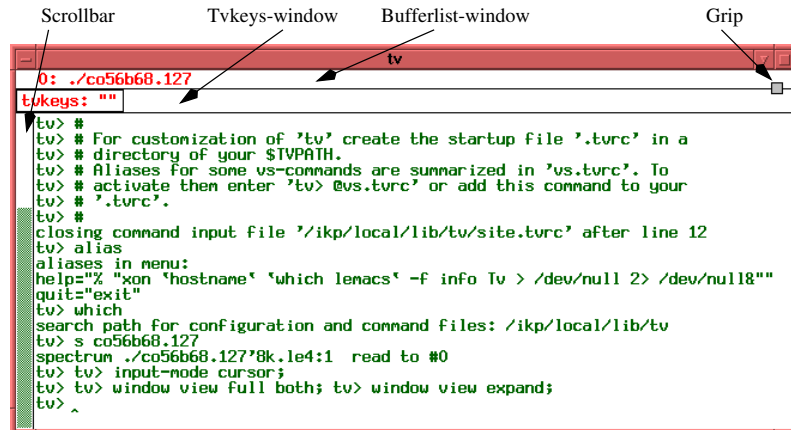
Scrollbar    Tvkeys-window    Bufferlist-window    Grip

tv

0: ./co56b68.127

tvkeys: ""

tv> #
tv> # For customization of 'tv' create the startup file '.tvrc' in a
tv> # directory of your $TVPATH.
tv> # Aliases for some vs-commands are summarized in 'vs.tvrc'. To
tv> # activate them enter 'tv> @vs.tvrc' or add this command to your
tv> # '.tvrc'.
tv> #
closing command input file '/ikp/local/lib/tv/site.tvrc' after line 12
tv> alias
aliases in menu:
help="% "xon `hostname` `which lemacs` -f info Tv > /dev/null 2> /dev/null&""
quit="exit"
tv> which
search path for configuration and command files: /ikp/local/lib/tv
tv> s co56b68.127
spectrum ./co56b68.127'8k.le4:1  read to #0
tv> tv> input-mode cursor;
tv> tv> window view full both; tv> window view expand;
tv> ^